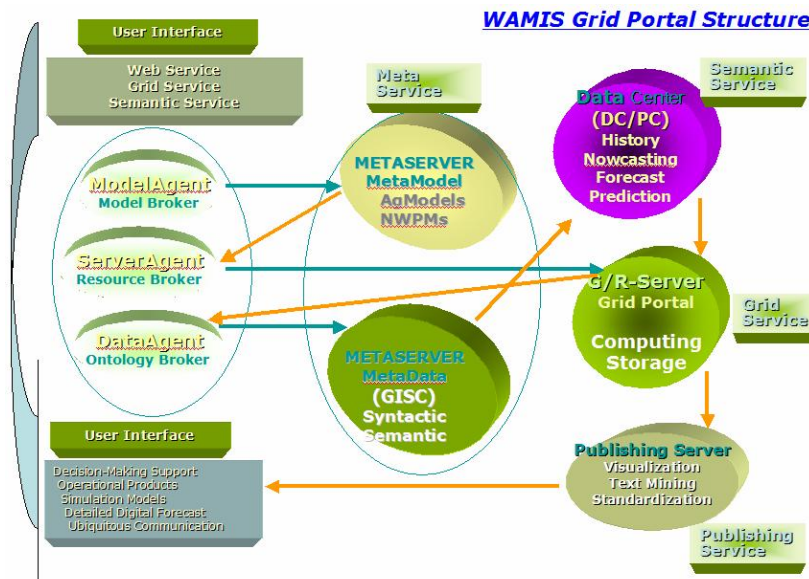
WAMIS Grid Portal Structure

User Interface

Web Service
Grid Service
Semantic Service

Meta Service

Semantic Service

Data Center
(DC/PC)
History
Nowcasting
Forecast
Prediction

ModelAgent
Model Broker

ServerAgent
Resource Broker

DataAgent
Ontology Broker

METASERVER
MetaModel
AgModels
NWPMs

G/R-Server
Grid Portal
Computing
Storage

Grid Service

METASERVER
MetaData
(GISC)
Syntactic
Semantic

User Interface

Decision-Making Support
Operational Products
Simulation Models
Detailed Digital Forecast
Ubiquitous Communication

Publishing Server
Visualization
Text Mining
Standardization

Publishing Service